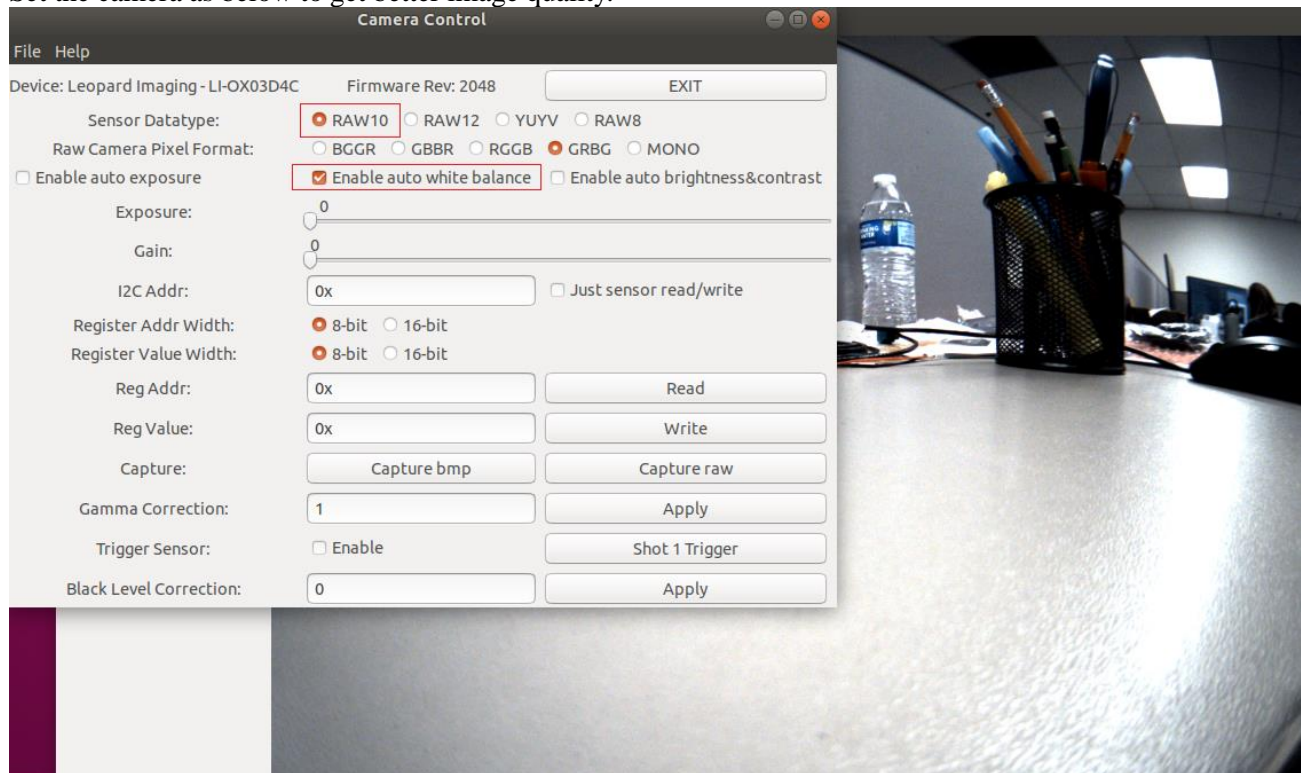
Set the camera as below to get better image quality:

Camera Control

File Help

Device: Leopard Imaging - LI-OX03D4C Firmware Rev: 2048 EXIT

Sensor Datatype: RAW10 RAW12 YUYV RAW8

Raw Camera Pixel Format: BGGR GBBR RGGB GRBG MONO

Enable auto exposure Enable auto white balance Enable auto brightness&contrast

Exposure: 0

Gain: 0

I2C Addr: 0x Just sensor read/write

Register Addr Width: 8-bit 16-bit

Register Value Width: 8-bit 16-bit

Reg Addr: 0x Read

Reg Value: 0x Write

Capture: Capture bmp Capture raw

Gamma Correction: 1 Apply

Trigger Sensor: Enable Shot 1 Trigger

Black Level Correction: 0 Apply